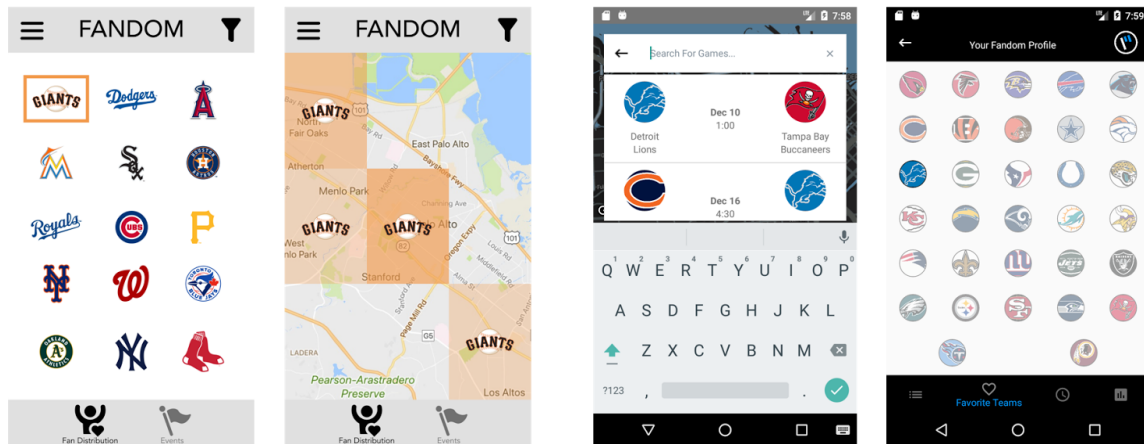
FANDOM

GIANTS Dodgers

Royals CUBS

Fan Distribution Events

FANDOM

GIANTS
North Fair Oaks
East Palo Alto
Atherton
Menlo Park
GIANTS GIANTS
West Stanford
LADERA
GIANTS
Pearson-Arastradero Preserve
Los Altos

Fan Distribution Events

7:58

Search For Games...

Detroit Lions
Dec 10
1:00
Tampa Bay Buccaneers

Dec 16
4:30

Q W E R T Y U I O P
A S D F G H J K L
Z X C V B N M
?123 ,

7:58

Your Fandom Profile

Favorite Teams